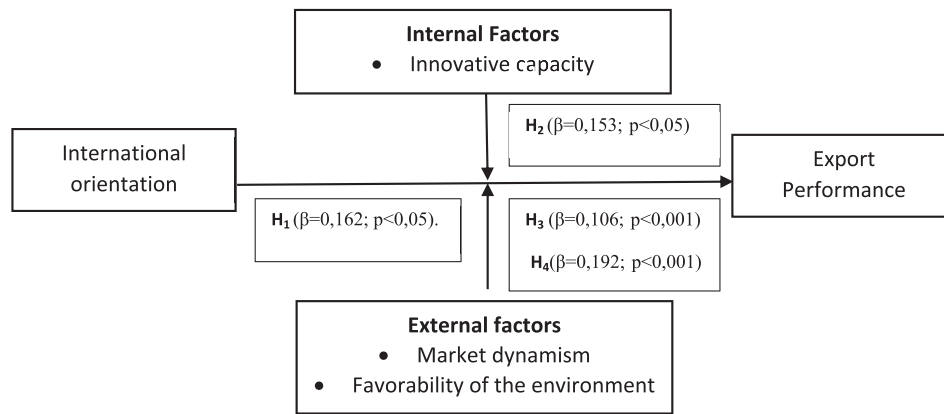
**Internal Factors**
- Innovative capacity

$H_2$ (β=0,153; p<0,05)

International orientation

Export Performance

$H_1$ (β=0,162; p<0,05).

$H_3$ (β=0,106; p<0,001)

$H_4$ (β=0,192; p<0,001)

**External factors**
- Market dynamism
- Favorability of the environment